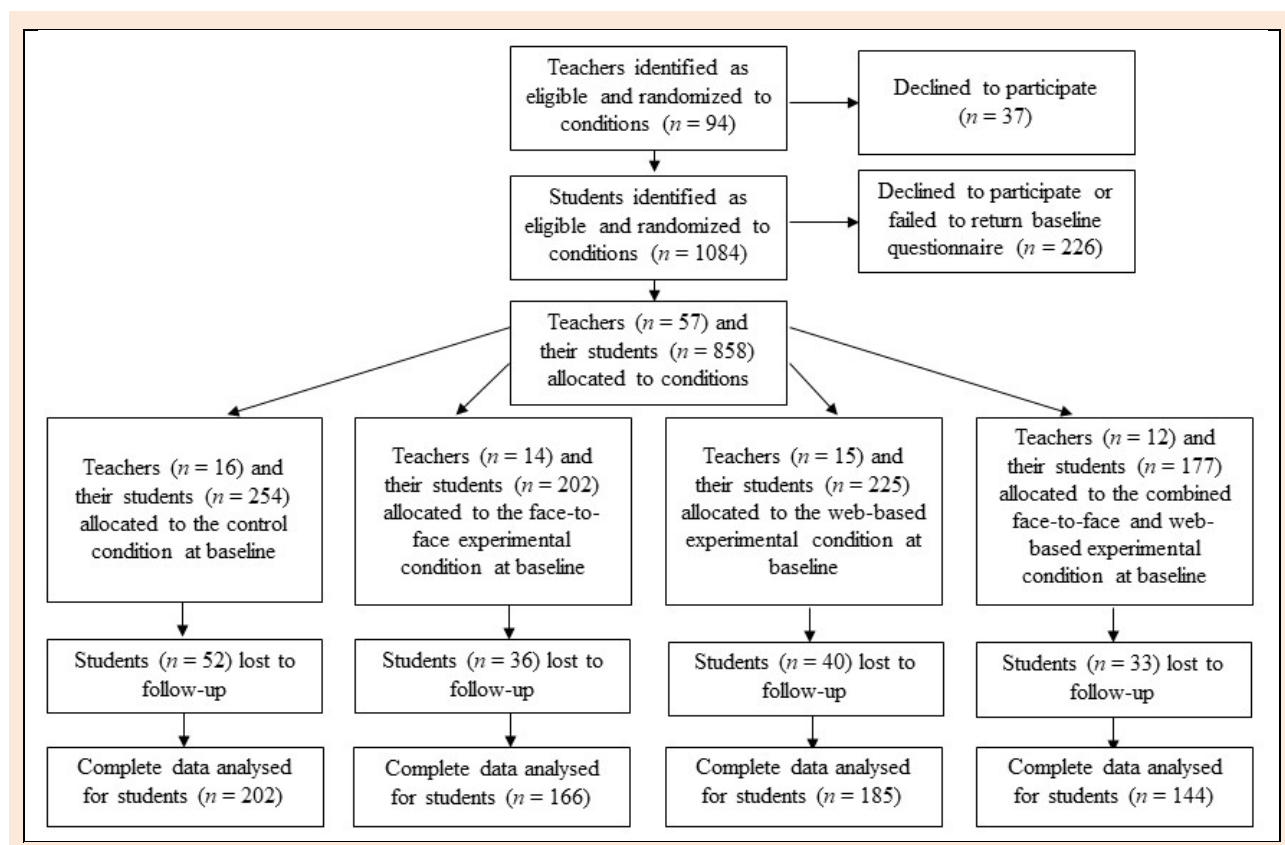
Teachers identified as eligible and randomized to conditions ($n$ = 94)

Declined to participate ($n$ = 37)

Students identified as eligible and randomized to conditions ($n$ = 1084)

Declined to participate or failed to return baseline questionnaire ($n$ = 226)

Teachers ($n$ = 57) and their students ($n$ = 858) allocated to conditions

Teachers ($n$ = 16) and their students ($n$ = 254) allocated to the control condition at baseline

Teachers ($n$ = 14) and their students ($n$ = 202) allocated to the face-to-face experimental condition at baseline

Teachers ($n$ = 15) and their students ($n$ = 225) allocated to the web-based experimental condition at baseline

Teachers ($n$ = 12) and their students ($n$ = 177) allocated to the combined face-to-face and web-based experimental condition at baseline

Students ($n$ = 52) lost to follow-up

Students ($n$ = 36) lost to follow-up

Students ($n$ = 40) lost to follow-up

Students ($n$ = 33) lost to follow-up

Complete data analysed for students ($n$ = 202)

Complete data analysed for students ($n$ = 166)

Complete data analysed for students ($n$ = 185)

Complete data analysed for students ($n$ = 144)